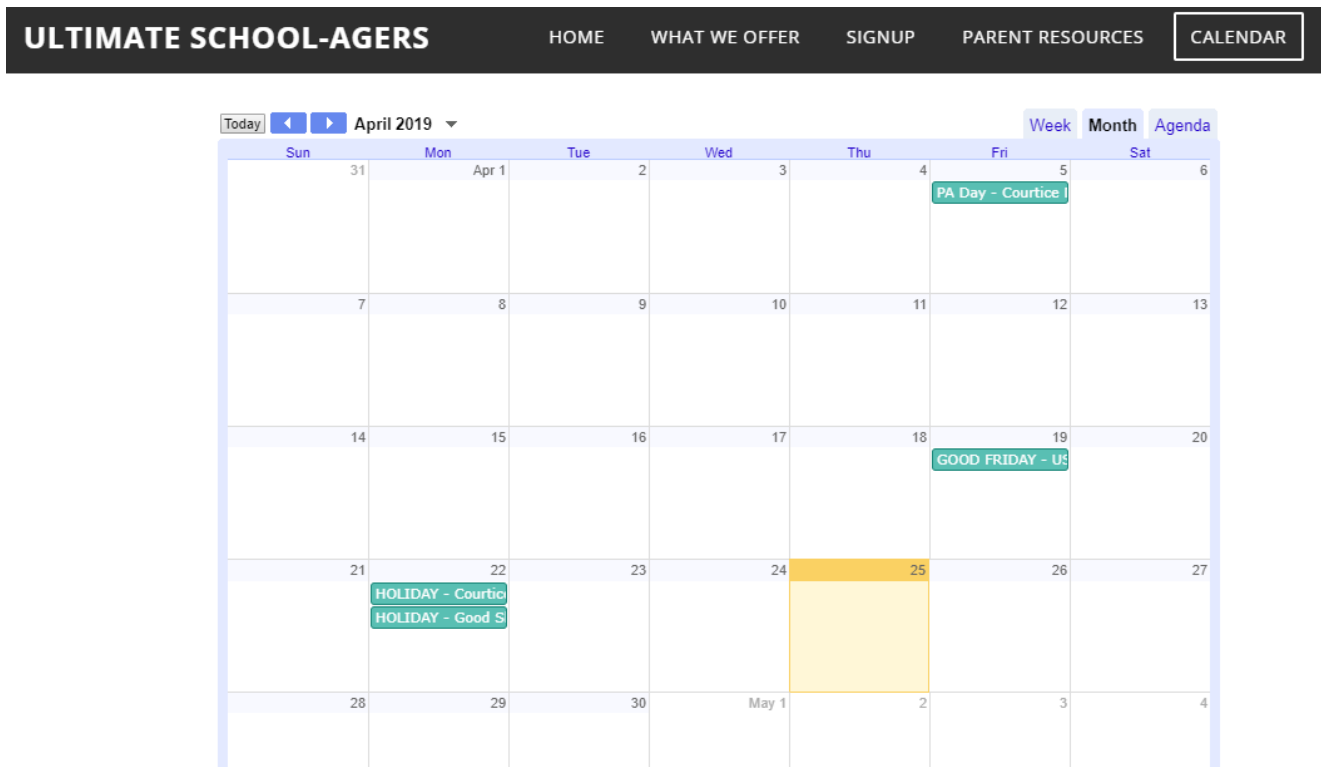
ULTIMATE SCHOOL-AGERS HOME WHAT WE OFFER SIGNUP PARENT RESOURCES CALENDAR

Today April 2019 Week Month Agenda

| Sun | Mon | Tue | Wed | Thu | Fri | Sat |
|---|---|---|---|---|---|---|
| 31 | Apr 1 | 2 | 3 | 4 | 5 PA Day - Courtice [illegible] | 6 |
| 7 | 8 | 9 | 10 | 11 | 12 | 13 |
| 14 | 15 | 16 | 17 | 18 | 19 GOOD FRIDAY - U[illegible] | 20 |
| 21 | 22 HOLIDAY - Courtic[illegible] HOLIDAY - Good S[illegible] | 23 | 24 | 25 | 26 | 27 |
| 28 | 29 | 30 | May 1 | 2 | 3 | 4 |